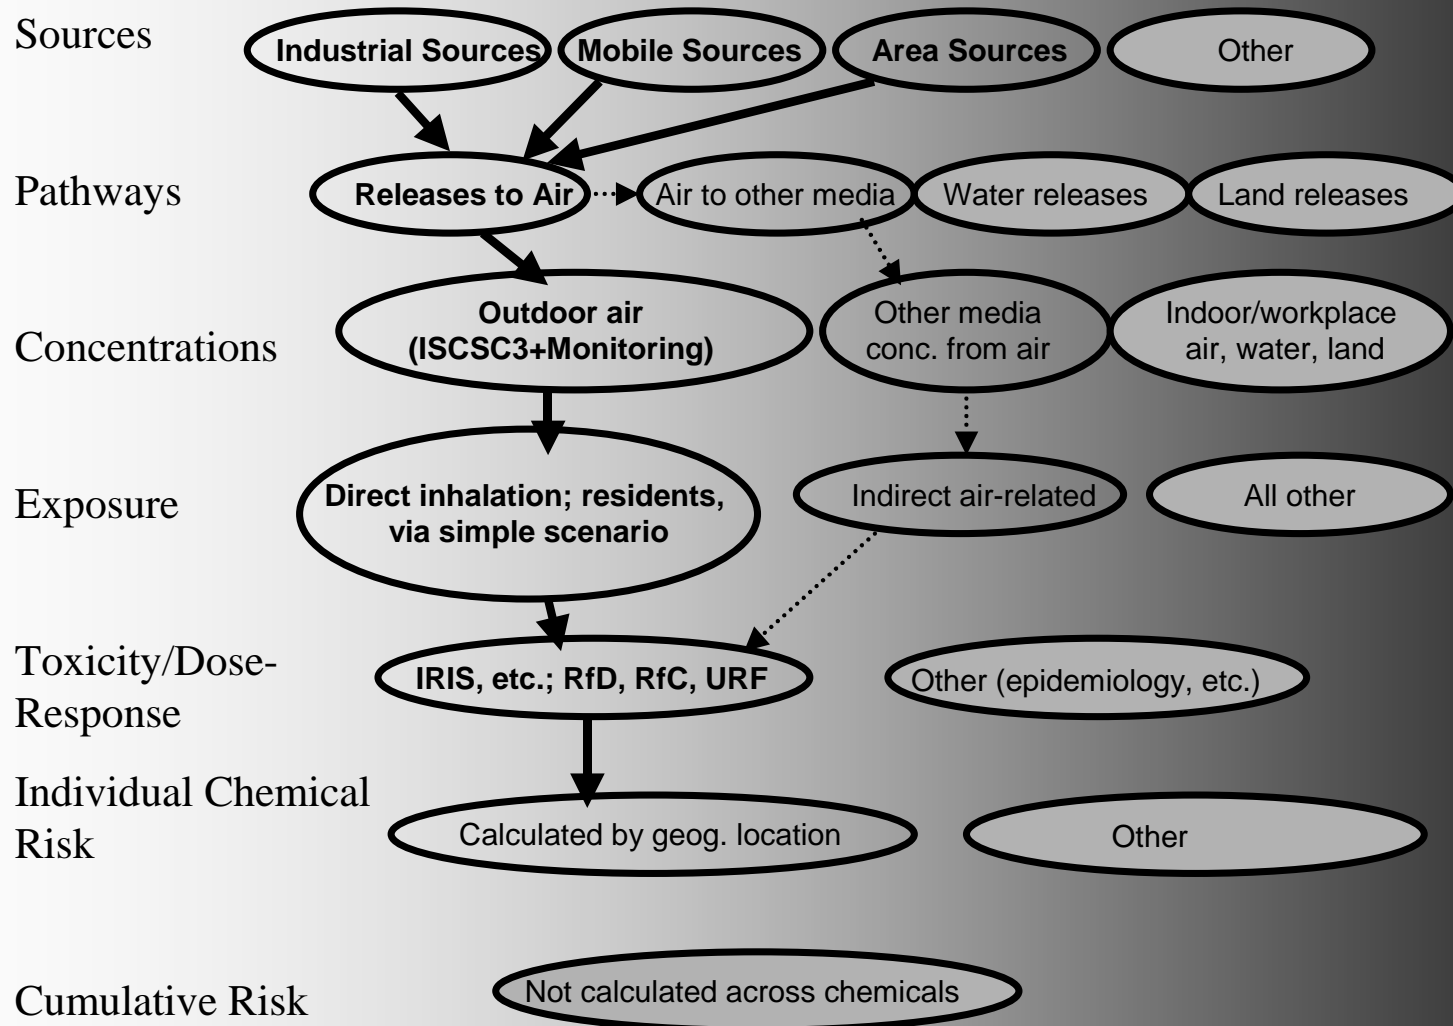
Sources

Industrial Sources

Mobile Sources

Area Sources

Other

Pathways

Releases to Air

Air to other media

Water releases

Land releases

Concentrations

Outdoor air (ISCSC3+Monitoring)

Other media conc. from air

Indoor/workplace air, water, land

Exposure

Direct inhalation; residents, via simple scenario

Indirect air-related

All other

Toxicity/Dose-Response

IRIS, etc.; RfD, RfC, URF

Other (epidemiology, etc.)

Individual Chemical Risk

Calculated by geog. location

Other

Cumulative Risk

Not calculated across chemicals